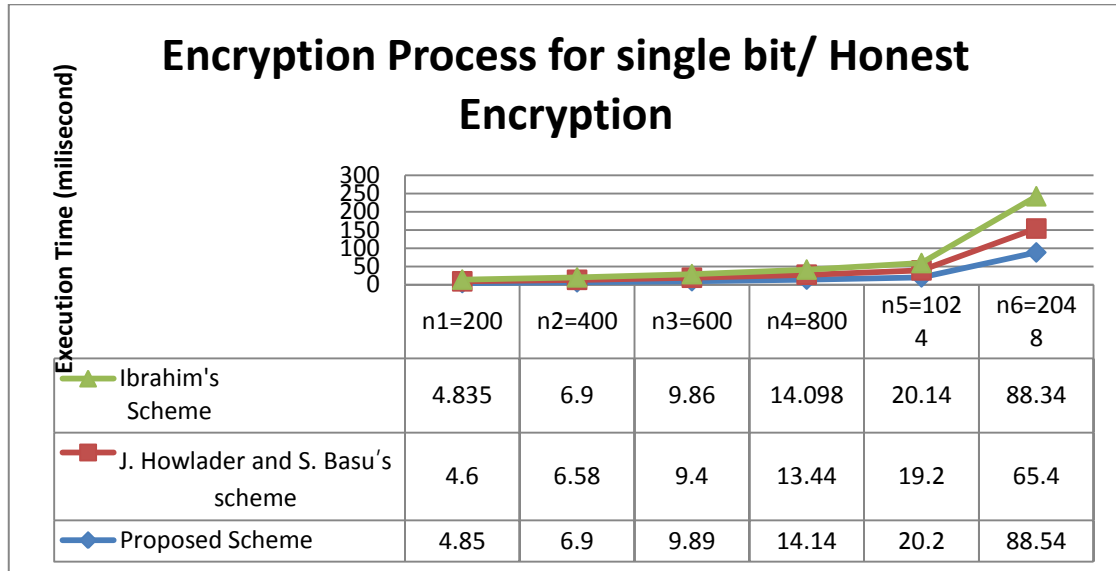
Encryption Process for single bit/ Honest Encryption

Execution Time (milisecond)

300
250
200
150
100
50
0

| | n1=200 | n2=400 | n3=600 | n4=800 | n5=1024 | n6=2048 |
|---|---|---|---|---|---|---|
| Ibrahim's Scheme | 4.835 | 6.9 | 9.86 | 14.098 | 20.14 | 88.34 |
| J. Howlader and S. Basu's scheme | 4.6 | 6.58 | 9.4 | 13.44 | 19.2 | 65.4 |
| Proposed Scheme | 4.85 | 6.9 | 9.89 | 14.14 | 20.2 | 88.54 |